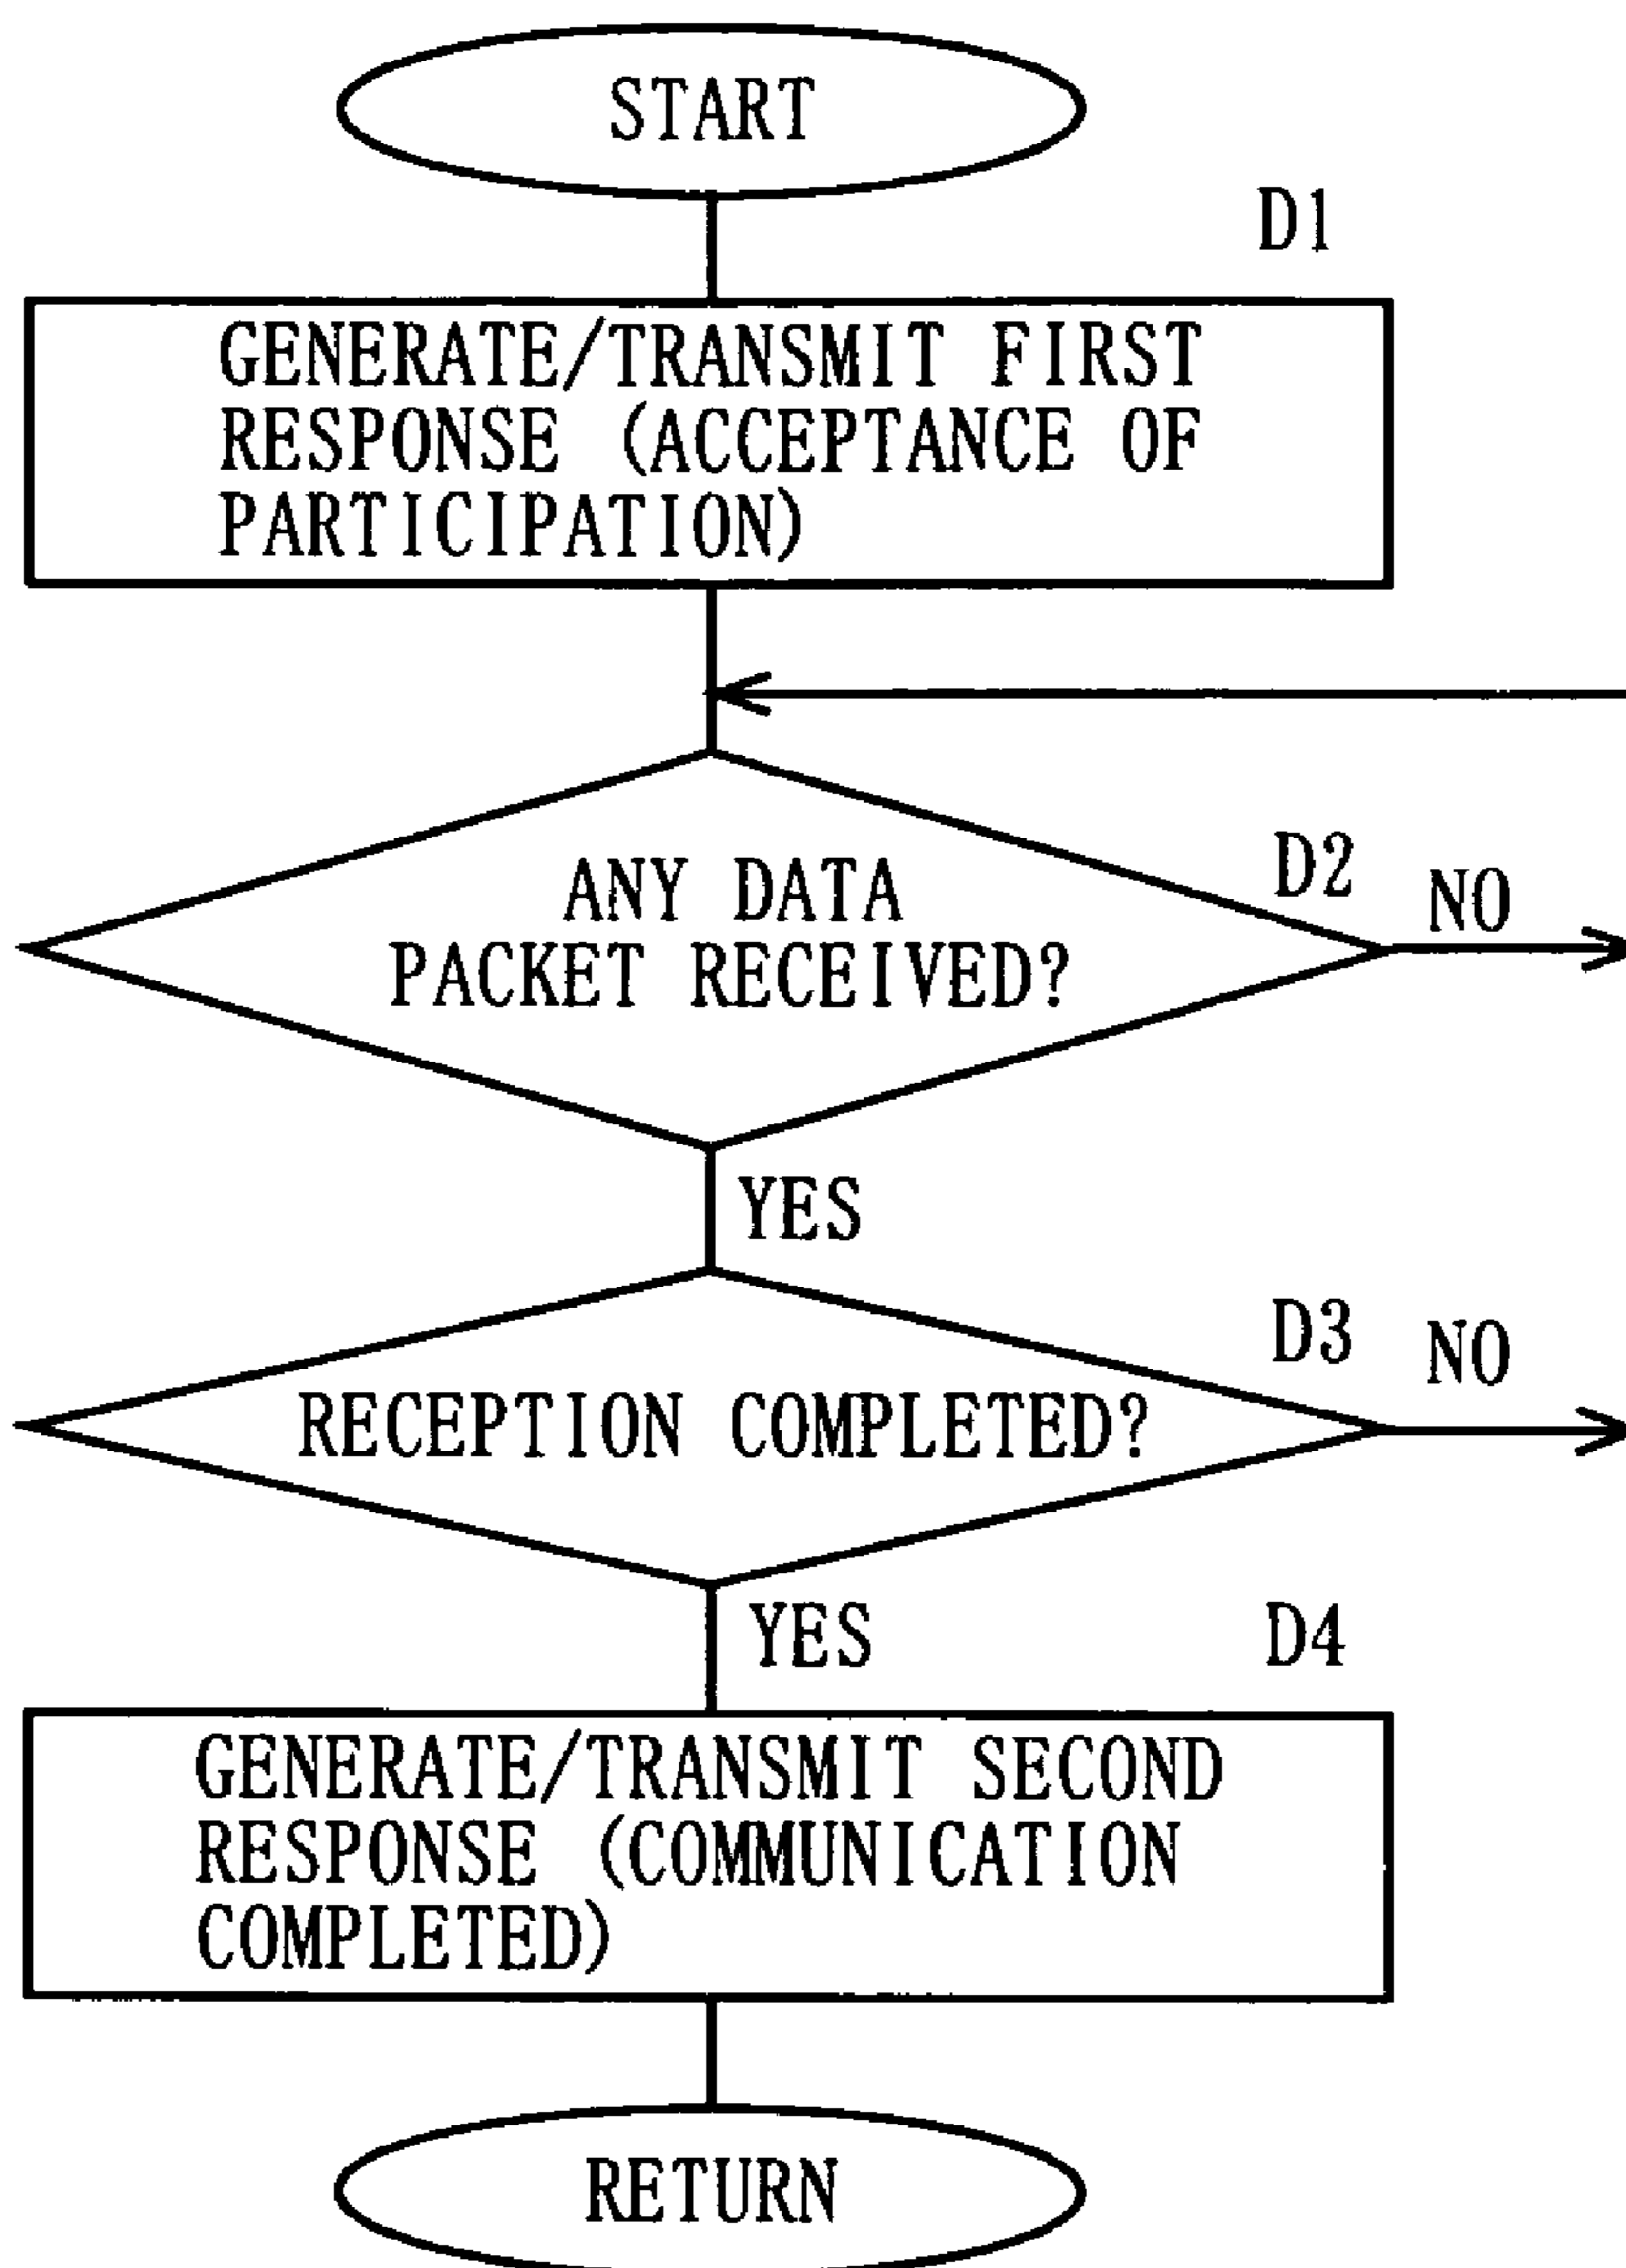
START

D1

GENERATE/TRANSMIT FIRST RESPONSE (ACCEPTANCE OF PARTICIPATION)

ANY DATA PACKET RECEIVED?

D2

NO

YES

RECEPTION COMPLETED?

D3

NO

YES

D4

GENERATE/TRANSMIT SECOND RESPONSE (COMMUNICATION COMPLETED)

RETURN